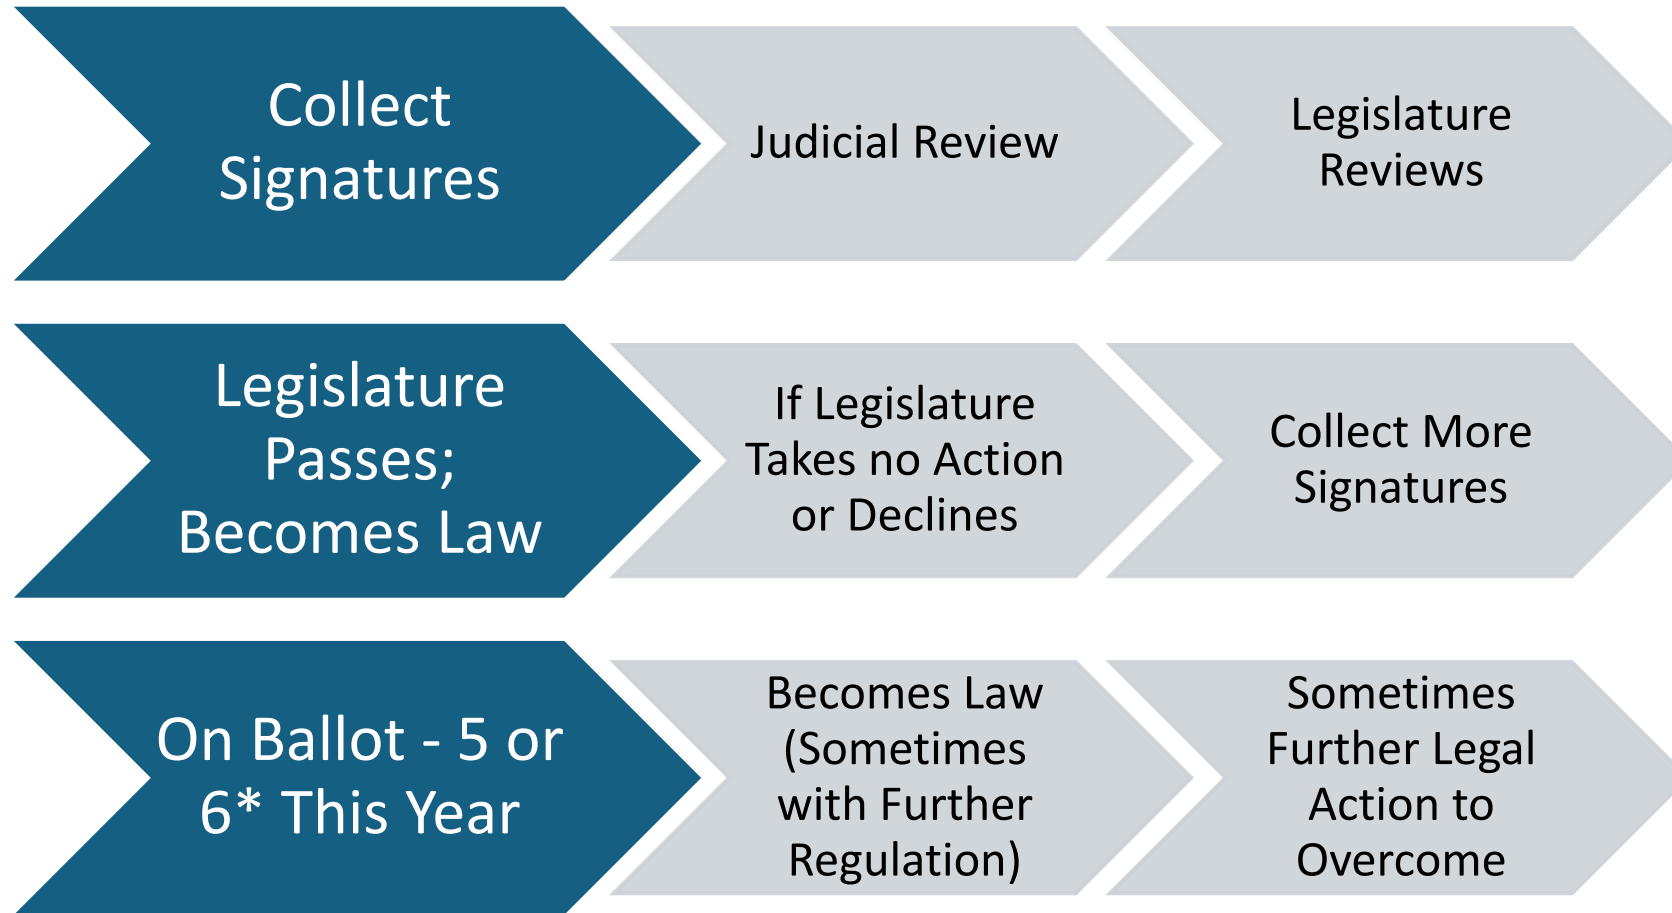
Collect Signatures

Judicial Review

Legislature Reviews

Legislature Passes; Becomes Law

If Legislature Takes no Action or Declines

Collect More Signatures

On Ballot - 5 or 6* This Year

Becomes Law (Sometimes with Further Regulation)

Sometimes Further Legal Action to Overcome